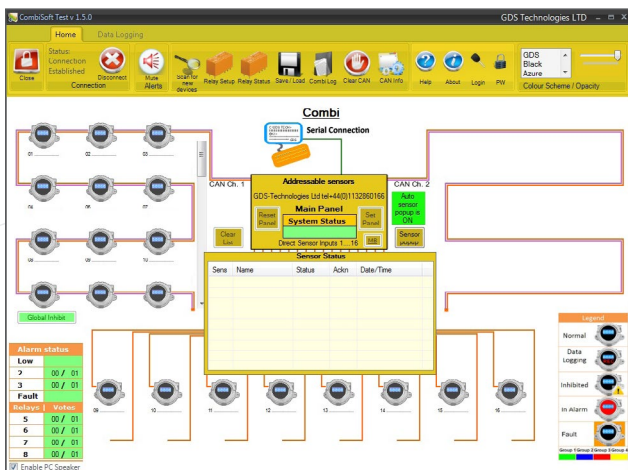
CombiSoft Test v 1.5.0
GDS Technologies LTD

Home
Data Logging

Close
Status: Connection Established
Disconnect
Connection
Mute Alerts
Scan for new devices
Relay Setup
Relay Status
Save / Load
Combi Log
Clear CAN
CAN Info
Help
About
Login
PW
GDS
Black
Azure
Colour Scheme / Opacity

Combi
Serial Connection

01
02
03
04
05
06
07
08
09
10

CAN Ch. 1
CAN Ch. 2

Addressable sensors
GDS-Technologies Ltd tel+44(0)1132860166
Main Panel
Reset Panel
System Status
Set Panel
Auto sensor popup is ON
Clear List
Direct Sensor Inputs 1....16
Sensor popup

Sensor Status
| Sens | Name | Status | Ackn | Date/Time |
|---|---|---|---|---|

Global Inhibit

Alarm status
Low
| 2 | 00 / 01 |
|---|---|
| 3 | 00 / 01 |

Fault
| Relays | Votes |
|---|---|
| 5 | 00 / 01 |
| 6 | 00 / 01 |
| 7 | 00 / 01 |
| 8 | 00 / 01 |

Enable PC Speaker

09
10
11
12
13
14
15
16

Legend
Normal
Data Logging
Inhibited
In Alarm
Fault
Group 1 Group 2 Group 3 Group 4